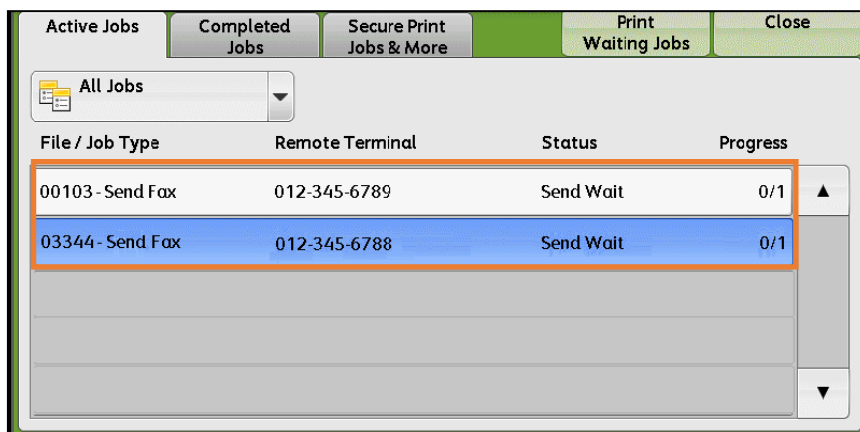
Active Jobs | Completed Jobs | Secure Print Jobs & More | Print Waiting Jobs | Close

All Jobs

| File / Job Type | Remote Terminal | Status | Progress |
|---|---|---|---|
| 00103 - Send Fax | 012-345-6789 | Send Wait | 0/1 |
| 03344 - Send Fax | 012-345-6788 | Send Wait | 0/1 |